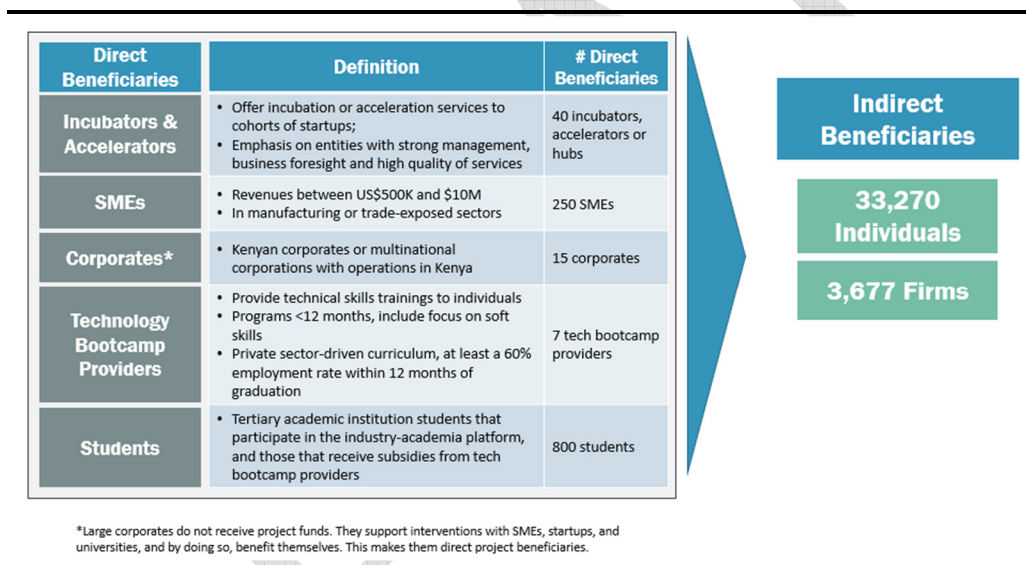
| Direct Beneficiaries | Definition | # Direct Beneficiaries |
|---|---|---|
| Incubators & Accelerators | • Offer incubation or acceleration services to cohorts of startups; • Emphasis on entities with strong management, business foresight and high quality of services | 40 incubators, accelerators or hubs |
| SMEs | • Revenues between US\$500K and \$10M • In manufacturing or trade-exposed sectors | 250 SMEs |
| Corporates* | • Kenyan corporates or multinational corporations with operations in Kenya | 15 corporates |
| Technology Bootcamp Providers | • Provide technical skills trainings to individuals • Programs <12 months, include focus on soft skills • Private sector-driven curriculum, at least a 60% employment rate within 12 months of graduation | 7 tech bootcamp providers |
| Students | • Tertiary academic institution students that participate in the industry-academia platform, and those that receive subsidies from tech bootcamp providers | 800 students |

Indirect Beneficiaries

33,270 Individuals

3,677 Firms

*Large corporates do not receive project funds. They support interventions with SMEs, startups, and universities, and by doing so, benefit themselves. This makes them direct project beneficiaries.